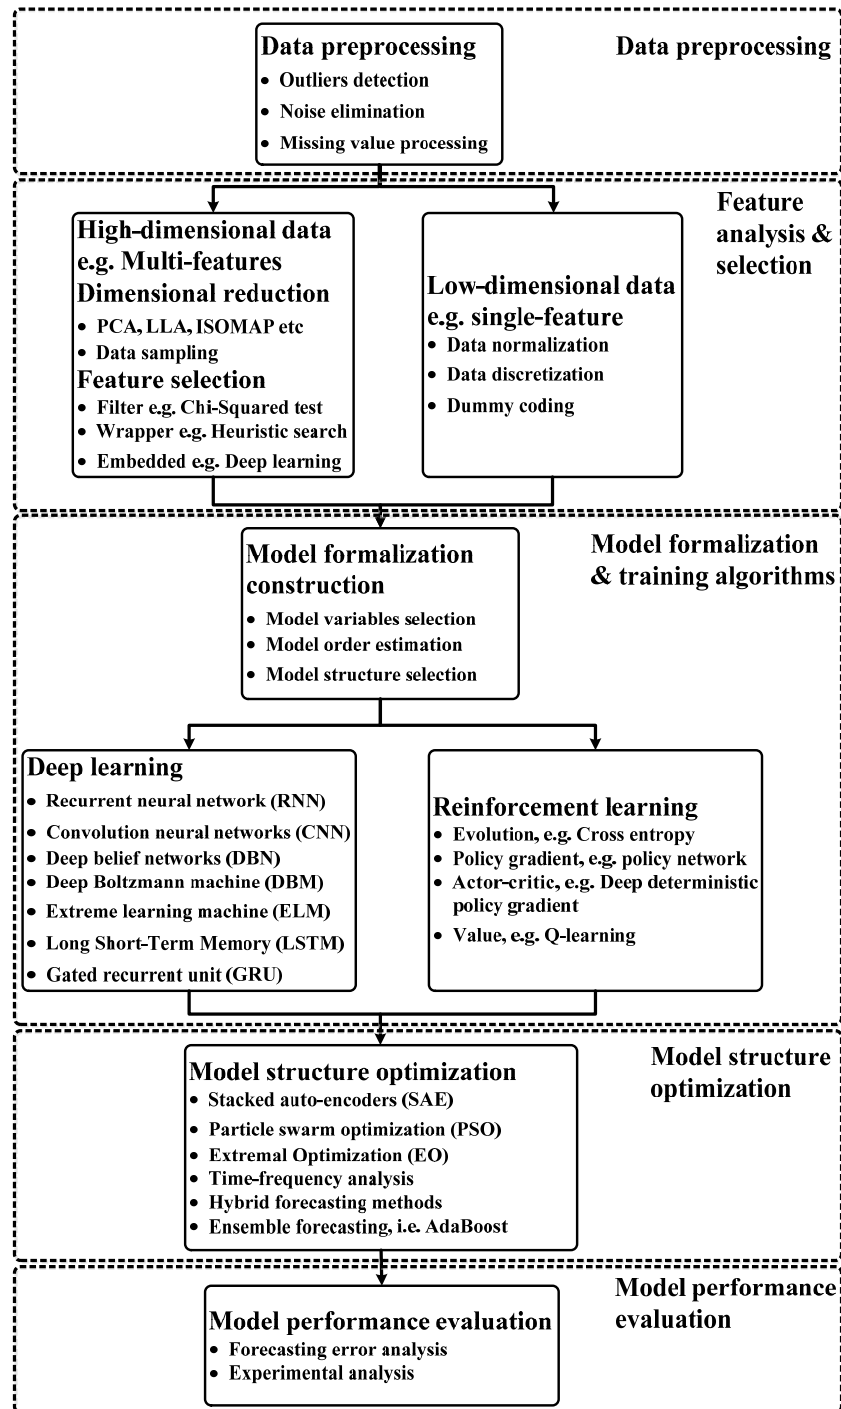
Data preprocessing
- Outliers detection
- Noise elimination
- Missing value processing

Data preprocessing

Feature analysis & selection

High-dimensional data e.g. Multi-features
Dimensional reduction
- PCA, LLA, ISOMAP etc
- Data sampling
Feature selection
- Filter e.g. Chi-Squared test
- Wrapper e.g. Heuristic search
- Embedded e.g. Deep learning

Low-dimensional data e.g. single-feature
- Data normalization
- Data discretization
- Dummy coding

Model formalization & training algorithms

Model formalization construction
- Model variables selection
- Model order estimation
- Model structure selection

Deep learning
- Recurrent neural network (RNN)
- Convolution neural networks (CNN)
- Deep belief networks (DBN)
- Deep Boltzmann machine (DBM)
- Extreme learning machine (ELM)
- Long Short-Term Memory (LSTM)
- Gated recurrent unit (GRU)

Reinforcement learning
- Evolution, e.g. Cross entropy
- Policy gradient, e.g. policy network
- Actor-critic, e.g. Deep deterministic policy gradient
- Value, e.g. Q-learning

Model structure optimization

Model structure optimization
- Stacked auto-encoders (SAE)
- Particle swarm optimization (PSO)
- Extremal Optimization (EO)
- Time-frequency analysis
- Hybrid forecasting methods
- Ensemble forecasting, i.e. AdaBoost

Model performance evaluation

Model performance evaluation
- Forecasting error analysis
- Experimental analysis